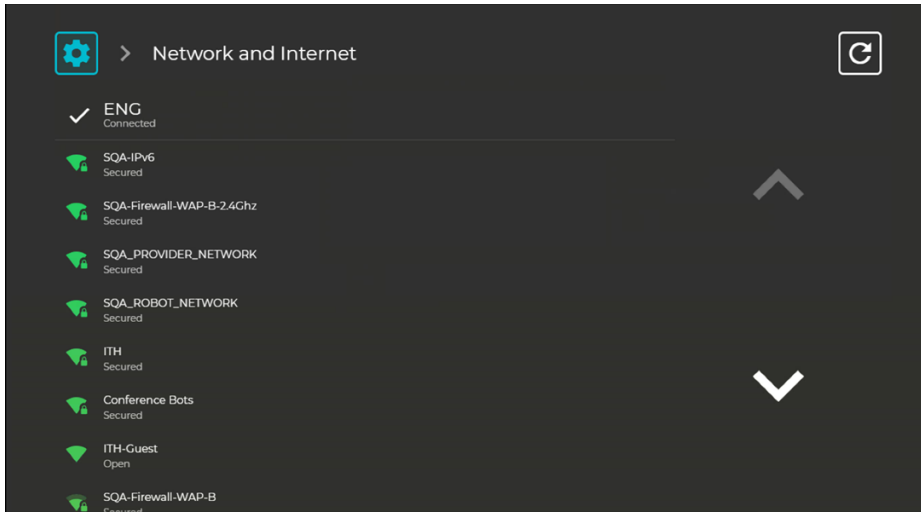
> Network and Internet

ENG
Connected

SQA-IPv6
Secured

SQA-Firewall-WAP-B-2.4Ghz
Secured

SQA_PROVIDER_NETWORK
Secured

SQA_ROBOT_NETWORK
Secured

ITH
Secured

Conference Bots
Secured

ITH-Guest
Open

SQA-Firewall-WAP-B
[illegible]